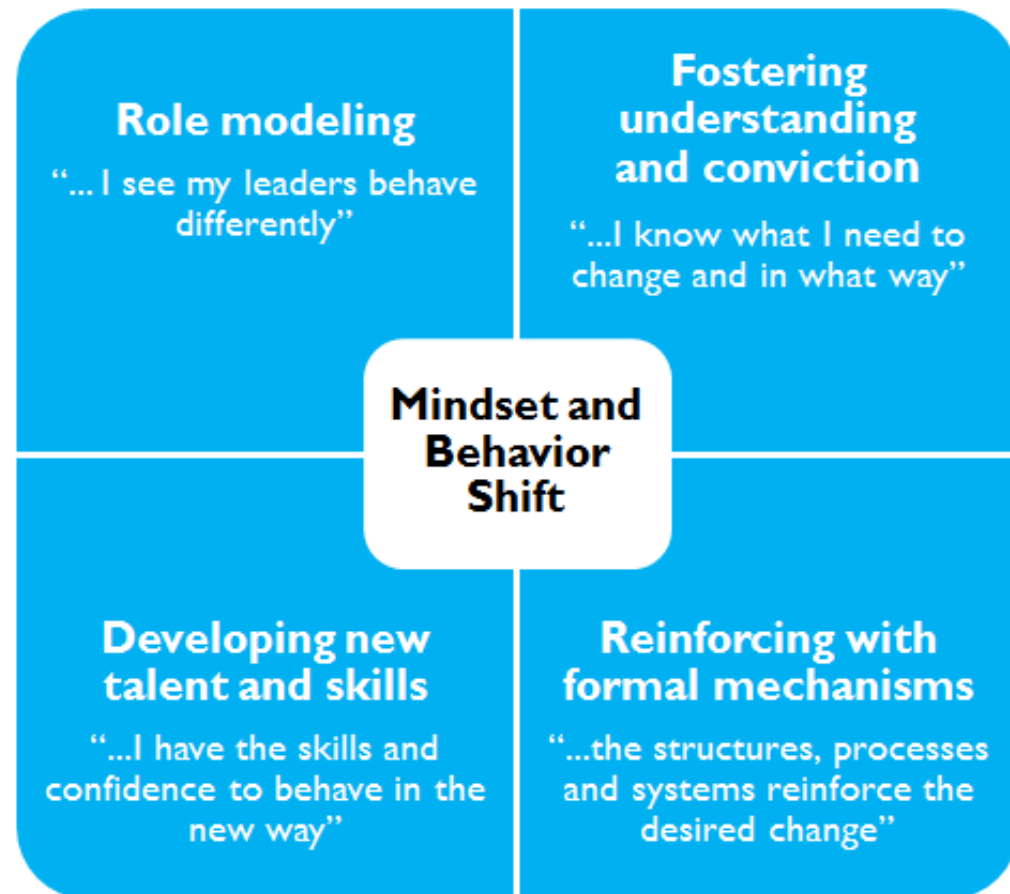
Role modeling

"... I see my leaders behave differently"

Fostering understanding and conviction

"...I know what I need to change and in what way"

Mindset and Behavior Shift

Developing new talent and skills

"...I have the skills and confidence to behave in the new way"

Reinforcing with formal mechanisms

"...the structures, processes and systems reinforce the desired change"